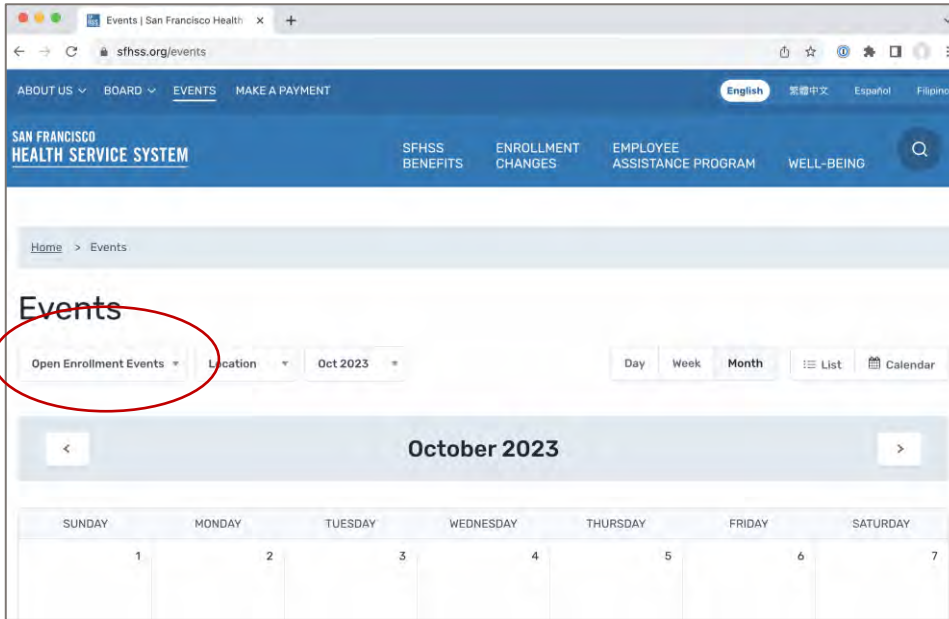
Events | San Francisco Health ×

sfhss.org/events

ABOUT US BOARD EVENTS MAKE A PAYMENT

English 繁體中文 Español Filipino

SAN FRANCISCO
HEALTH SERVICE SYSTEM

SFHSS BENEFITS

ENROLLMENT CHANGES

EMPLOYEE ASSISTANCE PROGRAM

WELL-BEING

Home > Events

Events

Open Enrollment Events

Location

Oct 2023

Day Week Month

List Calendar

October 2023

| SUNDAY | MONDAY | TUESDAY | WEDNESDAY | THURSDAY | FRIDAY | SATURDAY |
|---|---|---|---|---|---|---|
| 1 | 2 | 3 | 4 | 5 | 6 | 7 |